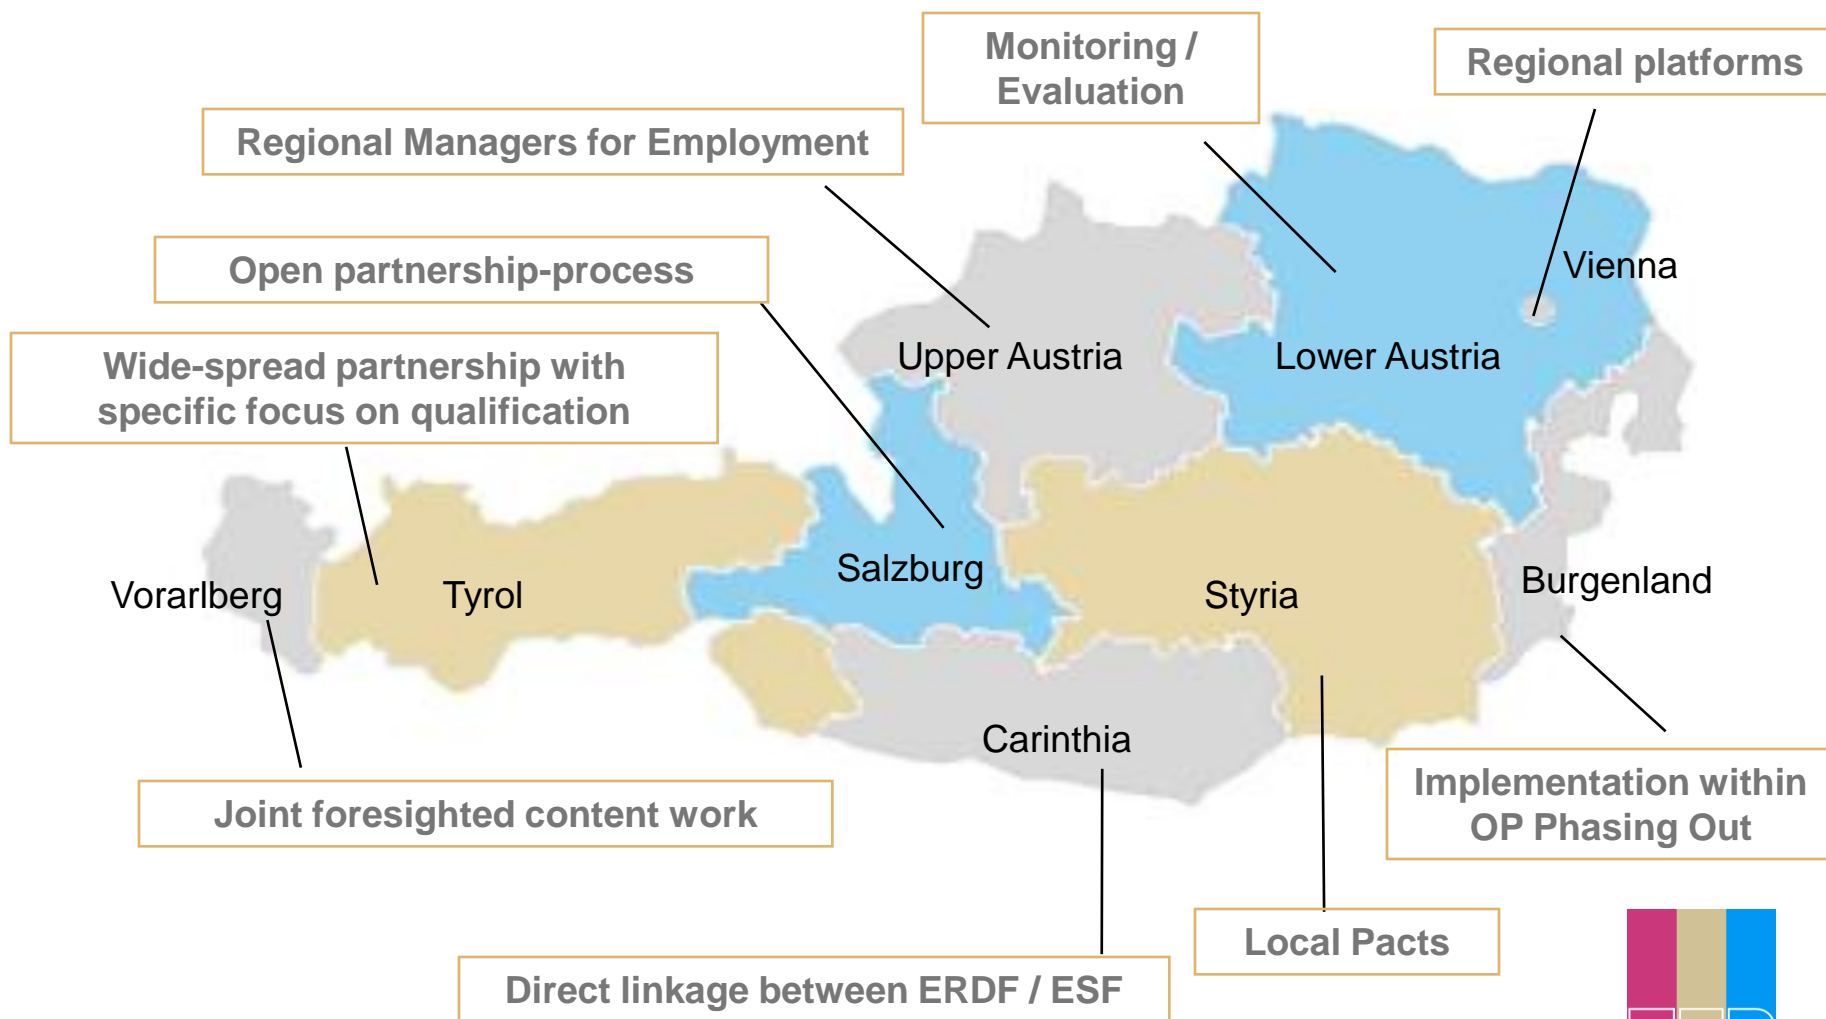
Monitoring / Evaluation

Regional platforms

Regional Managers for Employment

Open partnership-process

Wide-spread partnership with specific focus on qualification

Vienna

Upper Austria

Lower Austria

Salzburg

Vorarlberg

Tyrol

Styria

Burgenland

Carinthia

Joint foresighted content work

Implementation within OP Phasing Out

Local Pacts

Direct linkage between ERDF / ESF